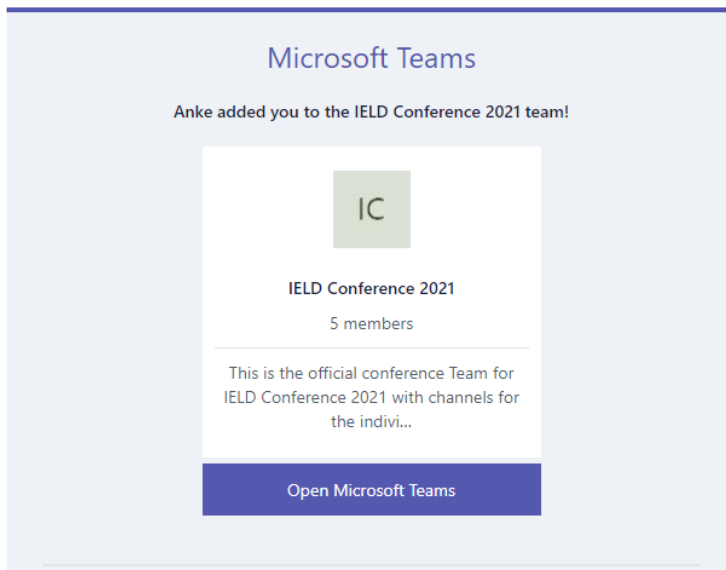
Microsoft Teams

Anke added you to the IELD Conference 2021 team!

IC

IELD Conference 2021

5 members

This is the official conference Team for IELD Conference 2021 with channels for the indivi...

Open Microsoft Teams